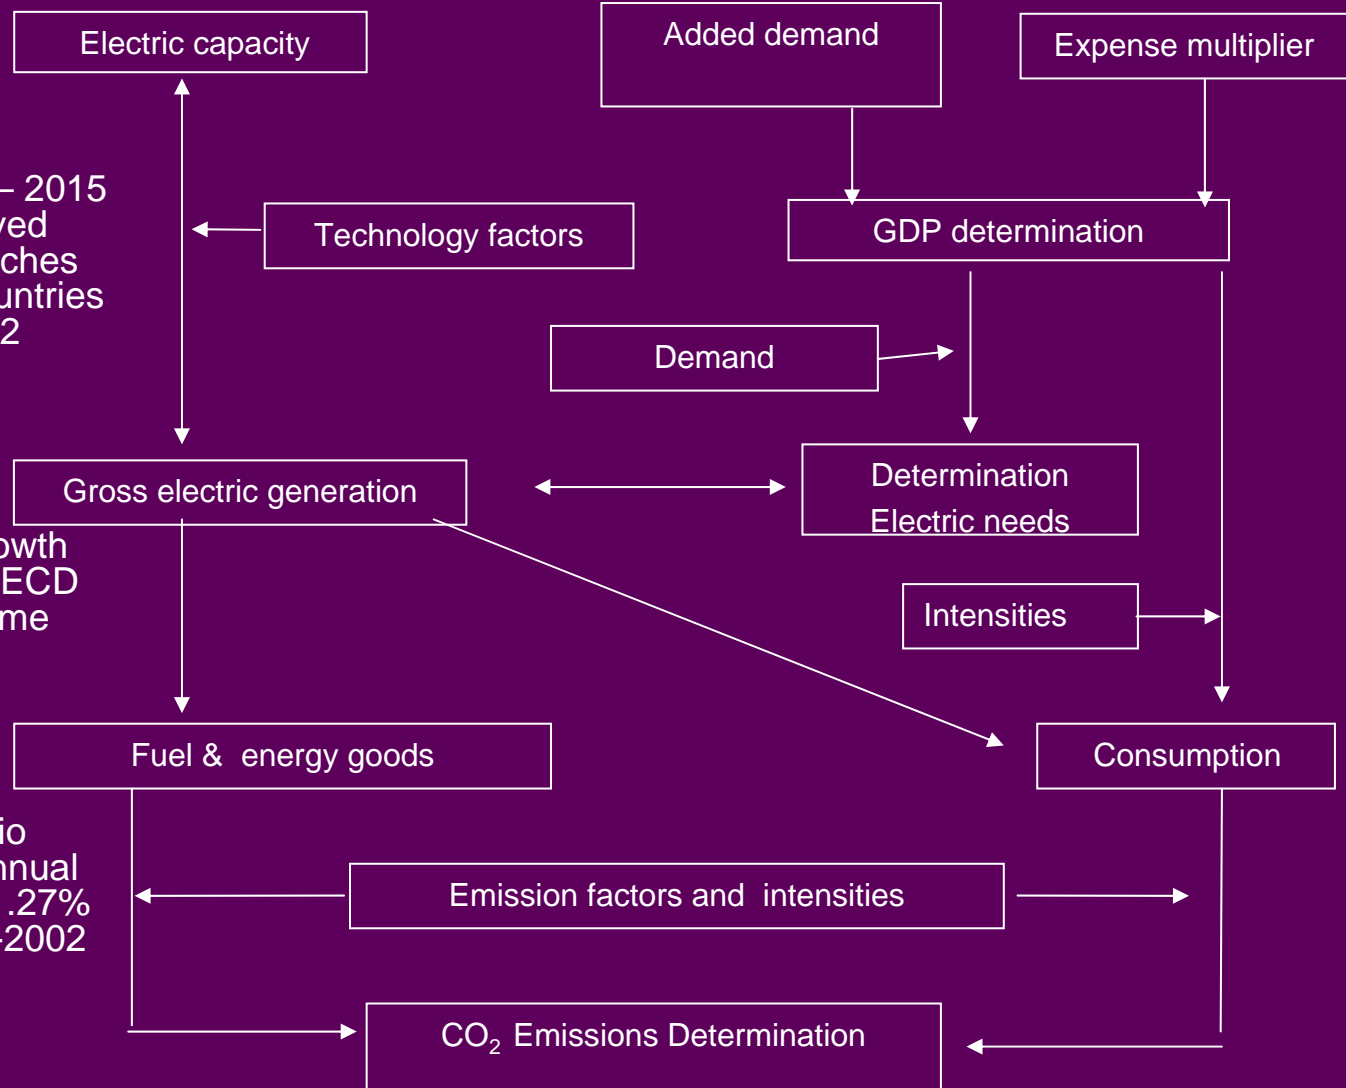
Electric capacity

Added demand

Expense multiplier

– 2015
ved
ches
untries
2

Technology factors

GDP determination

Demand

Gross electric generation

Determination
Electric needs

owth
ECD
me

Intensities

Fuel & energy goods

Consumption

io
nnual
.27%
-2002

Emission factors and intensities

$CO_2$ Emissions Determination